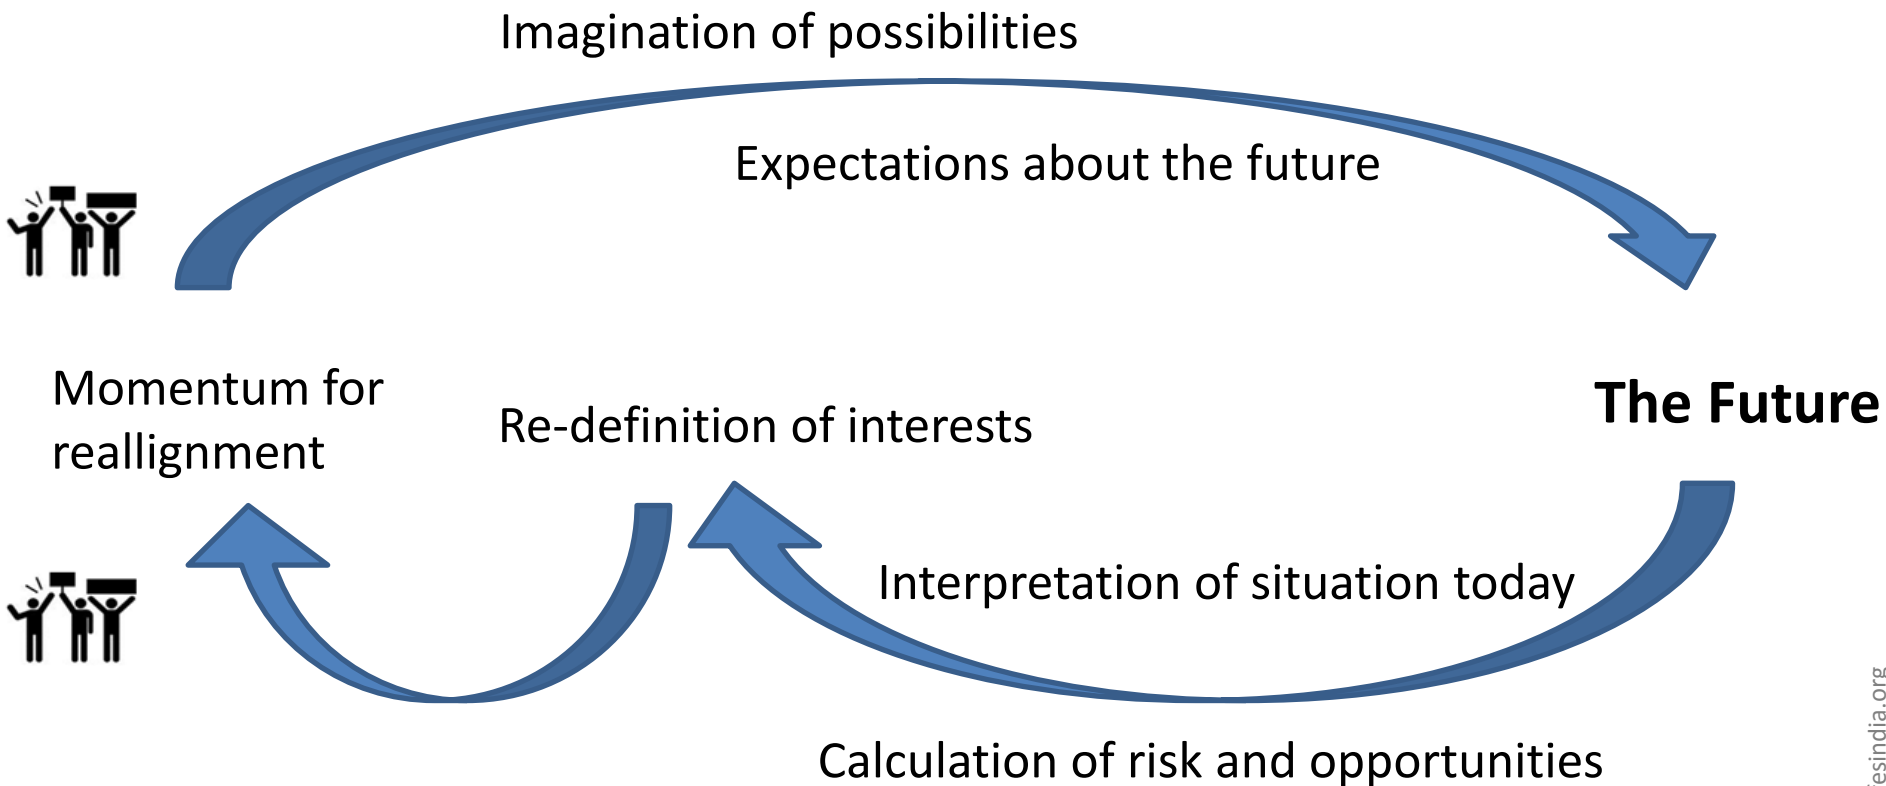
Imagination of possibilities

Expectations about the future

Momentum for reallignment

Re-definition of interests

The Future

Interpretation of situation today

Calculation of risk and opportunities

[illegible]esindia.org